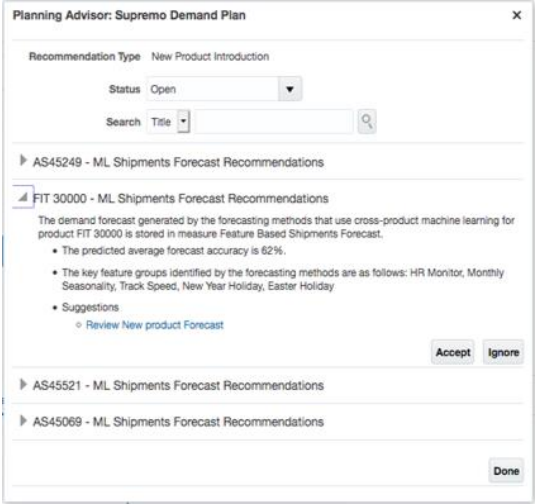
Planning Advisor: Supremo Demand Plan ×

Recommendation Type New Product Introduction

Status Open

Search Title

AS45249 - ML Shipments Forecast Recommendations

FIT 30000 - ML Shipments Forecast Recommendations

The demand forecast generated by the forecasting methods that use cross-product machine learning for product FIT 30000 is stored in measure Feature Based Shipments Forecast.

- The predicted average forecast accuracy is 62%.
- The key feature groups identified by the forecasting methods are as follows: HR Monitor, Monthly Seasonality, Track Speed, New Year Holiday, Easter Holiday
- Suggestions
  - Review New product Forecast

Accept Ignore

AS45521 - ML Shipments Forecast Recommendations

AS45069 - ML Shipments Forecast Recommendations

Done